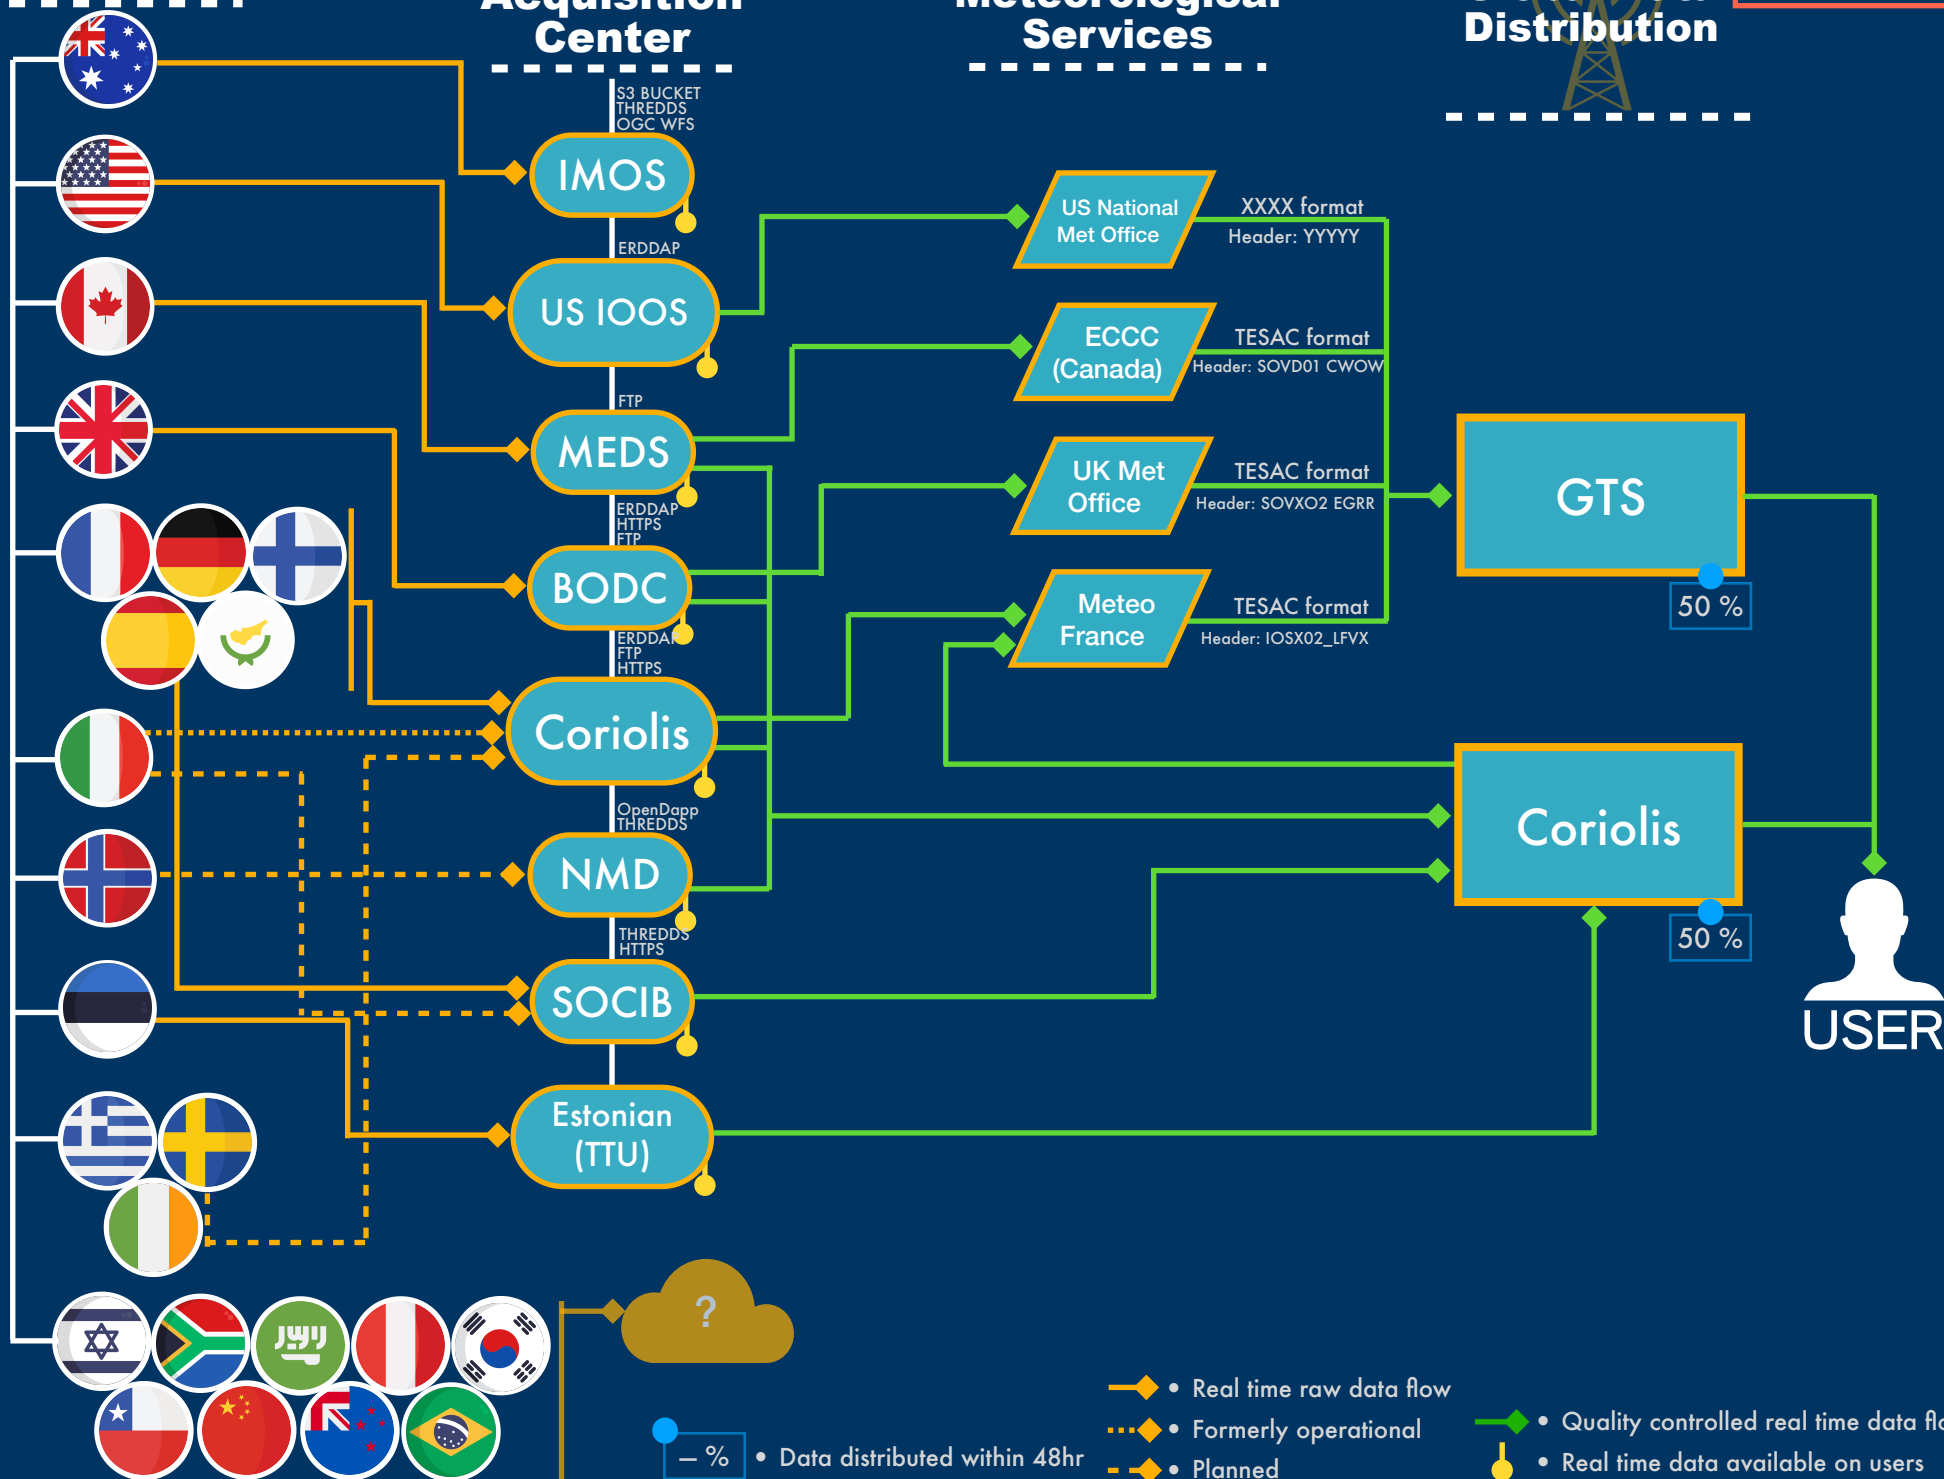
Acquisition Center

Meteorological Services

Distribution

S3 BUCKET
THREDDS
OGC WFS

IMOS

ERDDAP

US IOOS

FTP

MEDS

ERDDAP
HTTPS
FTP

BODC

ERDDAP
FTP
HTTPS

Coriolis

OpenDapp
THREDDS

NMD

THREDDS
HTTPS

SOCIB

Estonian (TTU)

US National Met Office

XXXX format
Header: YYYYY

ECCC (Canada)

TESAC format
Header: SOVD01 CWOW

UK Met Office

TESAC format
Header: SOVXO2 EGRR

Meteo France

TESAC format
Header: IOSX02_LFVX

GTS

50 %

Coriolis

50 %

USER

?

– %

• Data distributed within 48hr

• Real time raw data flow

• Formerly operational

• Planned

• Quality controlled real time data flo

• Real time data available on users